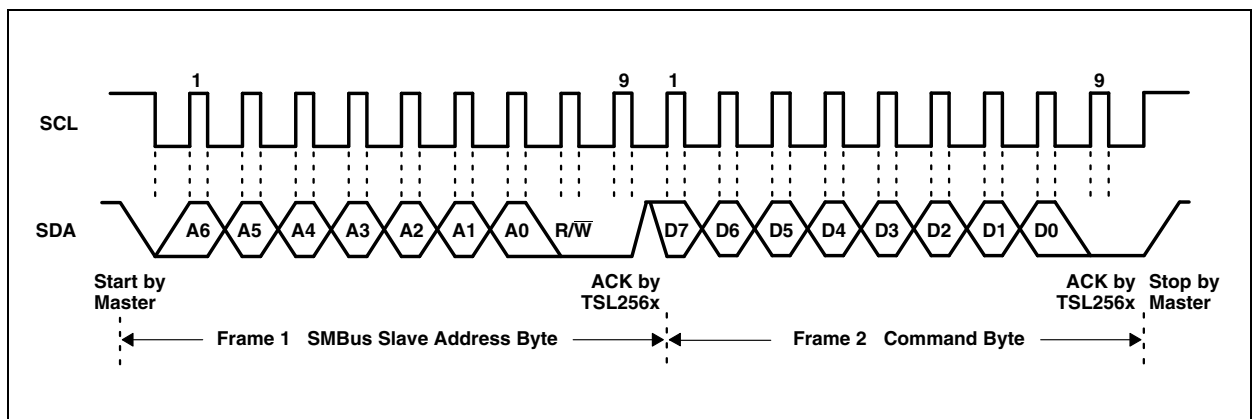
1 9 1 9

SCL

SDA

A6 A5 A4 A3 A2 A1 A0 R/$\overline{W}$ D7 D6 D5 D4 D3 D2 D1 D0

Start by Master

ACK by TSL256x

ACK by TSL256x

Stop by Master

Frame 1 SMBus Slave Address Byte

Frame 2 Command Byte